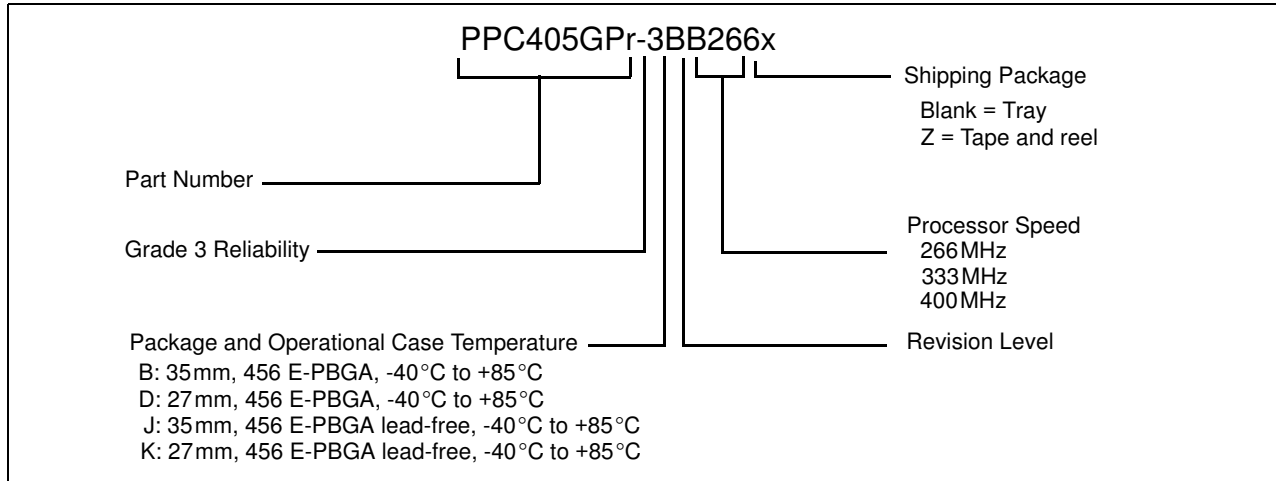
PPC405GPr-3BB266x

Shipping Package
Blank = Tray
Z = Tape and reel

Part Number

Processor Speed
266MHz
333MHz
400MHz

Grade 3 Reliability

Package and Operational Case Temperature
B: 35mm, 456 E-PBGA, -40°C to +85°C
D: 27mm, 456 E-PBGA, -40°C to +85°C
J: 35mm, 456 E-PBGA lead-free, -40°C to +85°C
K: 27mm, 456 E-PBGA lead-free, -40°C to +85°C

Revision Level